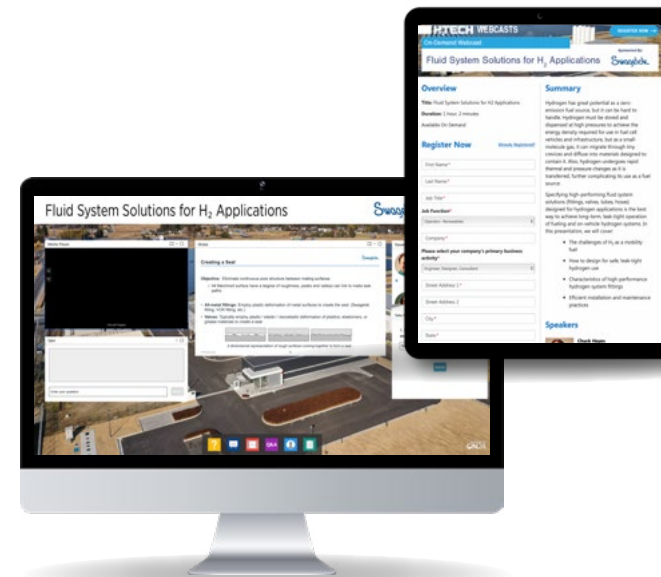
HTECH WEBCASTS
REGISTER NOW
On-Demand Webcast
Sponsored By
Fluid System Solutions for $H_2$ Applications
Swagelok

Overview
Title: Fluid System Solutions for H2 Applications
Duration: 1 hour, 2 minutes
Available On Demand

Register Now
Already Registered?
First Name*
Last Name*
Job Title*
Job Function*
Company*
Please select your company's primary business activity*
Street Address 1*
Street Address 2
City*
State*

Summary
Hydrogen has great potential as a zero-emission fuel source, but it can be hard to handle. Hydrogen must be stored and dispensed at high pressures to achieve the energy density required for use in fuel cell vehicles and infrastructure, but as a small-molecule gas, it can migrate through tiny crevices and diffuse into materials designed to contain it. Also, hydrogen undergoes rapid thermal and pressure changes as it is transferred, further complicating its use as a fuel source.

Specifying high-performing fluid system solutions (fittings, valves, tubes, hoses) designed for hydrogen applications is the best way to achieve long-term, leak-tight operation of fueling and on-vehicle hydrogen systems. In this presentation, we will cover:

The challenges of $H_2$ as a mobility fuel
How to design for safe, leak-tight hydrogen use
Characteristics of high-performance hydrogen system fittings
Efficient installation and maintenance practices

Speakers
Chuck Hayes

Fluid System Solutions for $H_2$ Applications
Swagelok
Creating a Seal
Objective: Eliminate continuous pore structure between mating surfaces
All-metal fittings:
Valves:
Q&A